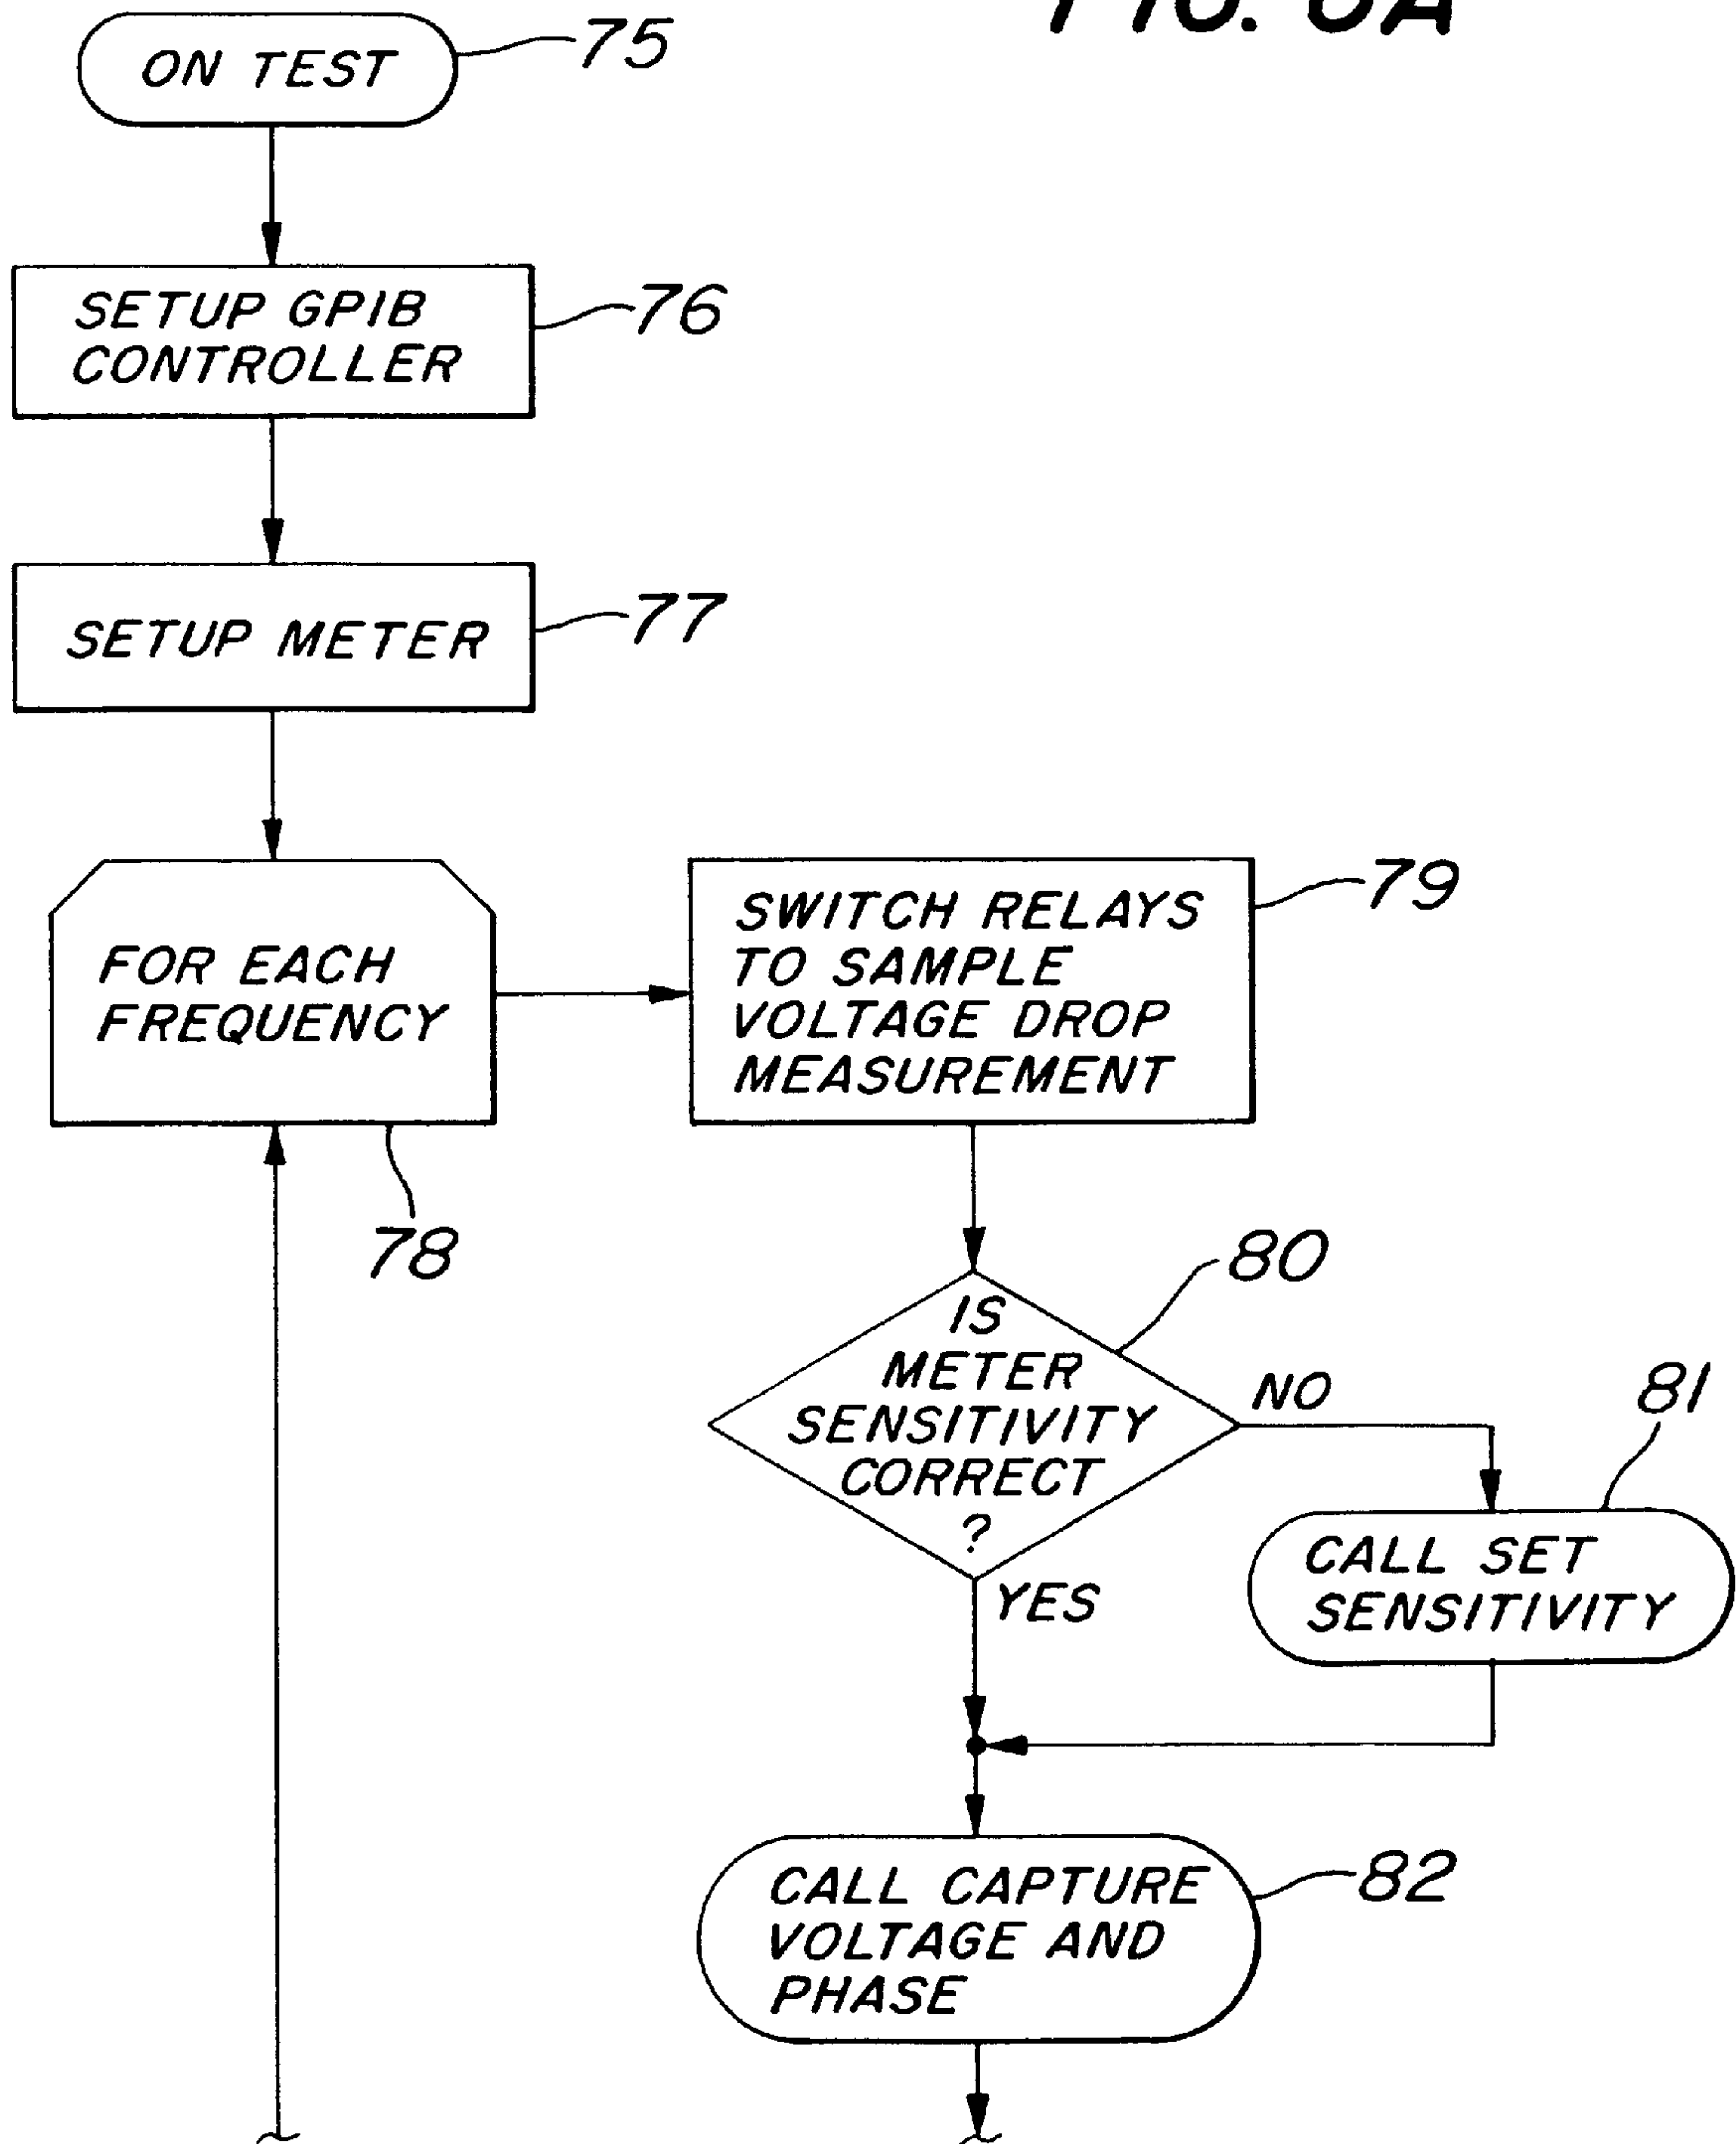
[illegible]

ON TEST 75

SETUP GPIB CONTROLLER 76

SETUP METER 77

FOR EACH FREQUENCY

78

SWITCH RELAYS TO SAMPLE VOLTAGE DROP MEASUREMENT 79

80

IS METER SENSITIVITY CORRECT ?

NO

YES

81

CALL SET SENSITIVITY

CALL CAPTURE VOLTAGE AND PHASE 82